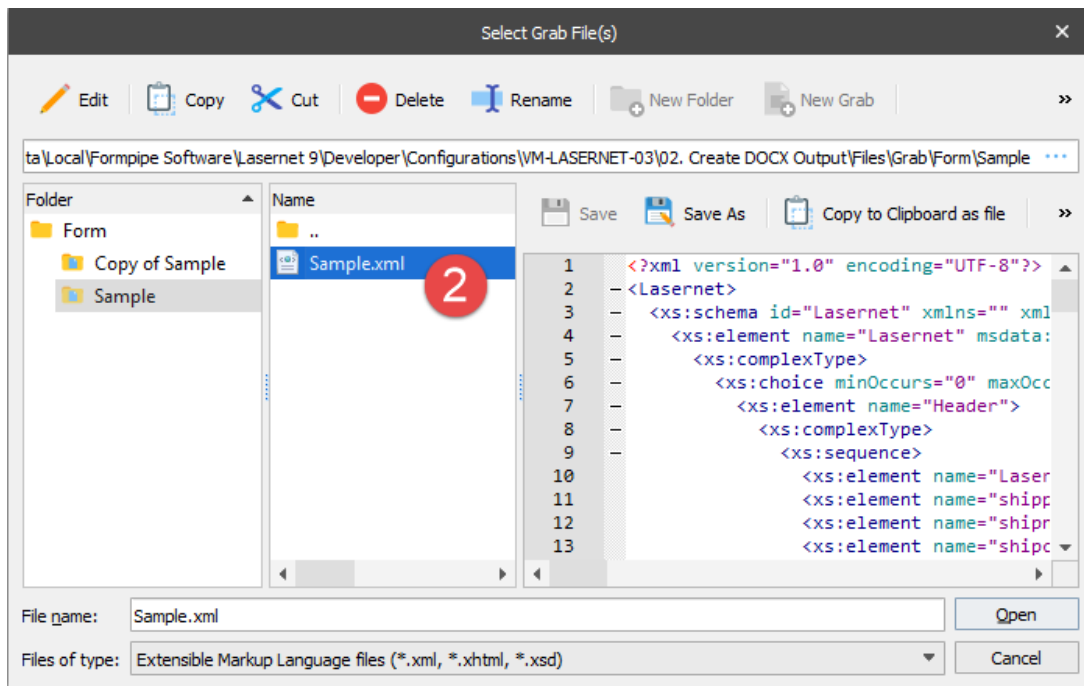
Select Grab File(s)

Edit | Copy | Cut | Delete | Rename | New Folder | New Grab »

ta\Local\Formpipe Software\Lasernet 9\Developer\Configurations\VM-LASERNET-03\02. Create DOCX Output\Files\Grab\Form\Sample ···

Folder
Form
Copy of Sample
Sample

Name
..
Sample.xml

2

Save | Save As | Copy to Clipboard as file »

1 <?xml version="1.0" encoding="UTF-8"?>
2 <Lasernet>
3 <xs:schema id="Lasernet" xmlns="" xml
4 <xs:element name="Lasernet" msdata:
5 <xs:complexType>
6 <xs:choice minOccurs="0" maxOcc
7 <xs:element name="Header">
8 <xs:complexType>
9 <xs:sequence>
10 <xs:element name="Laser
11 <xs:element name="shipp
12 <xs:element name="shipr
13 <xs:element name="shipc

File name: Sample.xml
Open

Files of type: Extensible Markup Language files (*.xml, *.xhtml, *.xsd)
Cancel